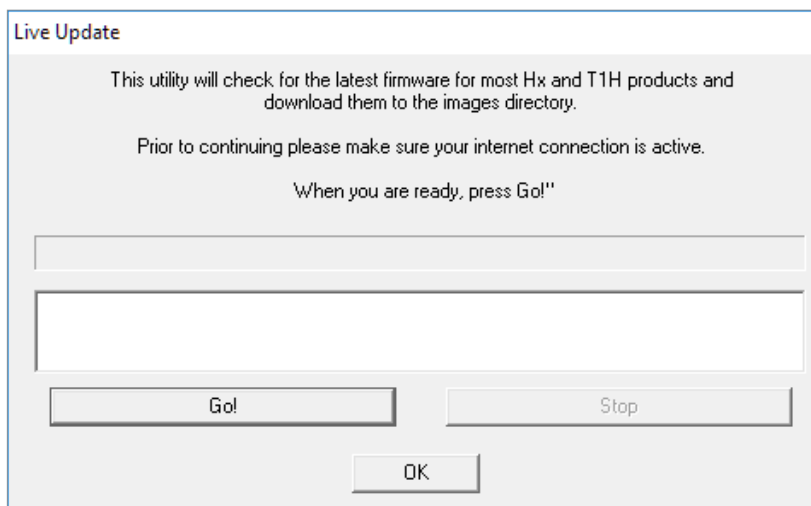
Live Update

This utility will check for the latest firmware for most Hx and T1H products and download them to the images directory.

Prior to continuing please make sure your internet connection is active.

When you are ready, press Go!''

Go!

Stop

OK